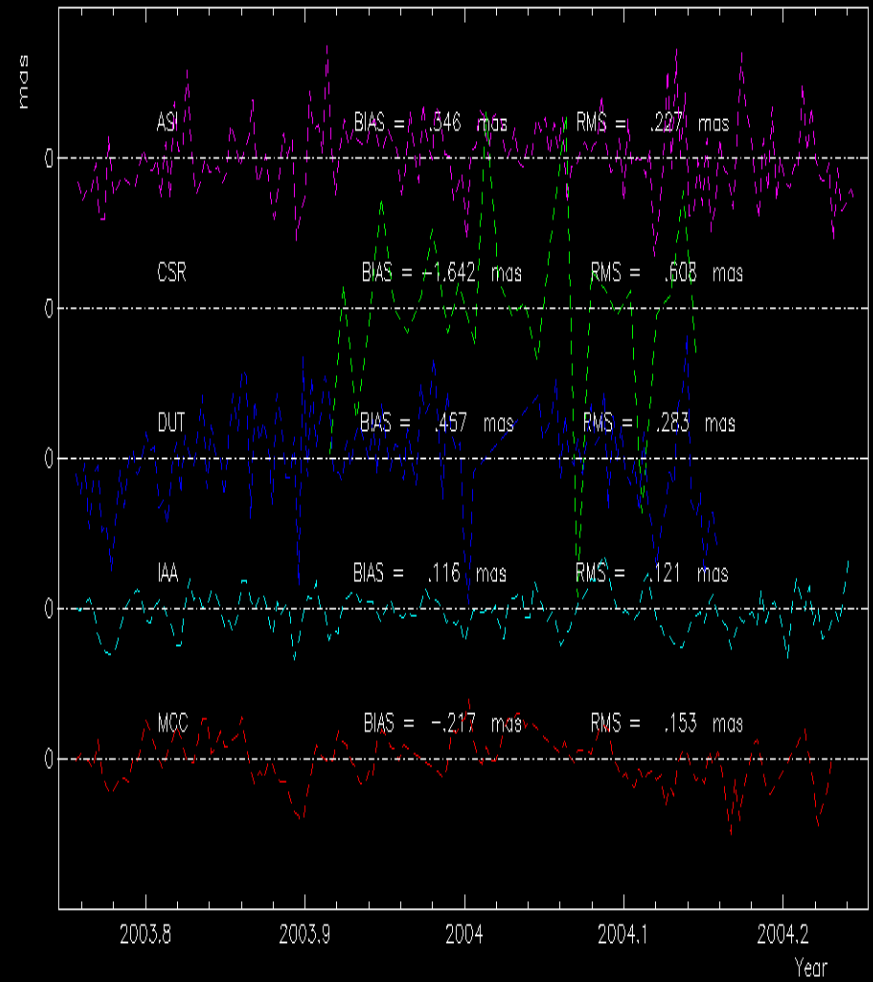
mas

ASI BIAS = .546 mas RMS = .227 mas

0

CSR BIAS = -1.642 mas RMS = .608 mas

0

DUT BIAS = .457 mas RMS = .283 mas

0

IAA BIAS = .116 mas RMS = .121 mas

0

MCC BIAS = -.217 mas RMS = .153 mas

0

2003.8 2003.9 2004 2004.1 2004.2

Year